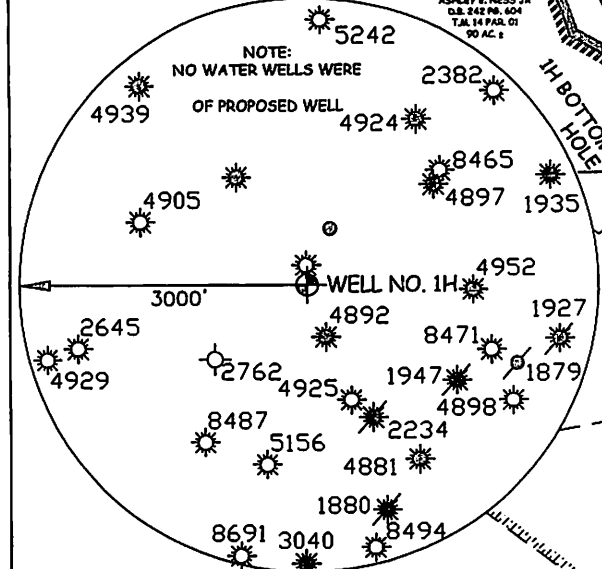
ASHLEY E. NESS JR
D.B. 242 PG. 604
T.M. 14 PAR. 01
90 AC. ±

5242

NOTE:
NO WATER WELLS WERE

OF PROPOSED WELL

2382

4939

4924

1H BOTTOM HOLE

8465

4897

1935

4905

WELL NO. 1H

4952

3000'

4892

1927

2645

8471

4929

2762

1947

1879

4925

4898

8487

2234

5156

4881

1880

8691

3040

8494